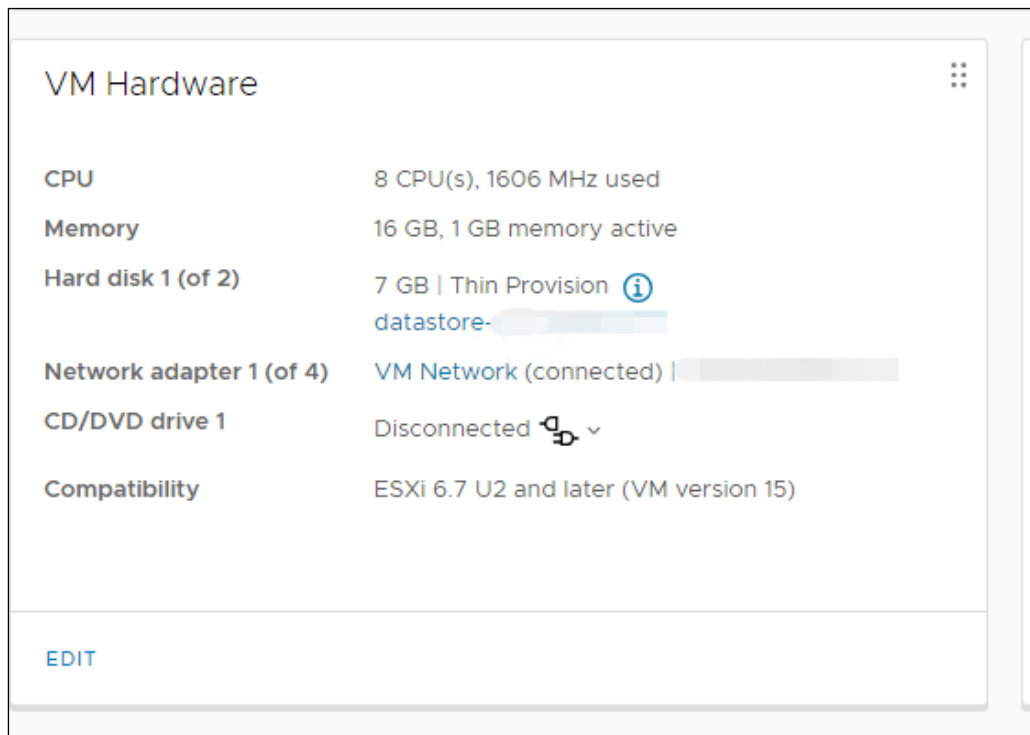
VM Hardware

| | |
|---|---|
| CPU | 8 CPU(s), 1606 MHz used |
| Memory | 16 GB, 1 GB memory active |
| Hard disk 1 (of 2) | 7 GB \| Thin Provision datastore-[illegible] |
| Network adapter 1 (of 4) | VM Network (connected) \| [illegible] |
| CD/DVD drive 1 | Disconnected |
| Compatibility | ESXi 6.7 U2 and later (VM version 15) |

EDIT